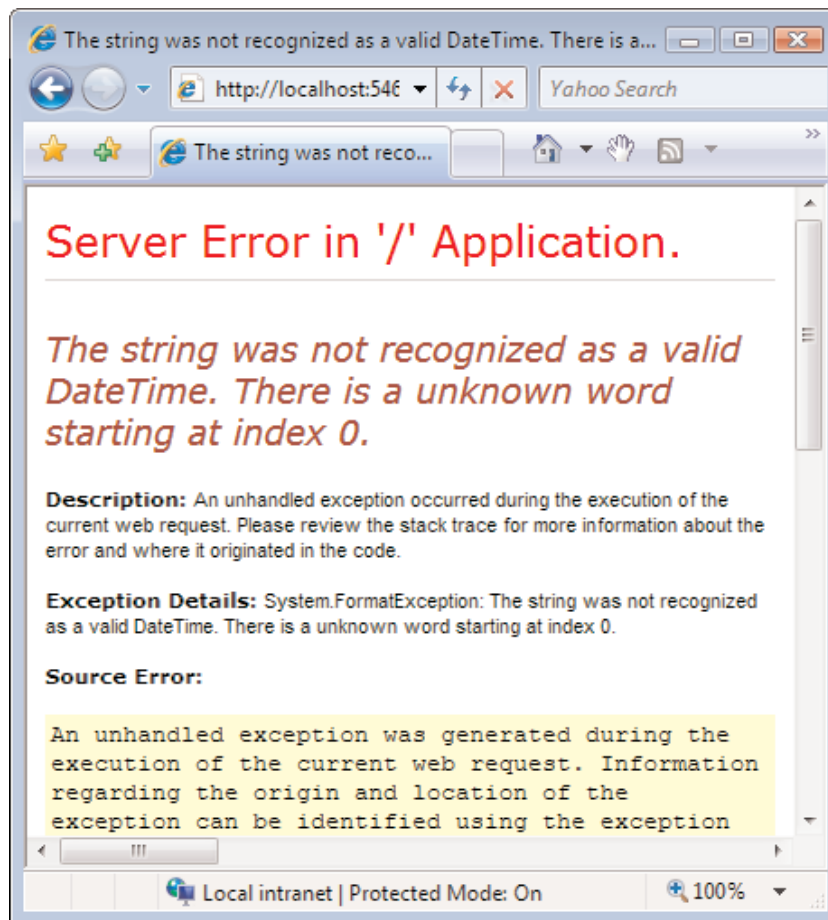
The string was not recognized as a valid DateTime. There is a...

http://localhost:546

Yahoo Search

The string was not reco...

Server Error in '/' Application.

The string was not recognized as a valid DateTime. There is a unknown word starting at index 0.

Description: An unhandled exception occurred during the execution of the current web request. Please review the stack trace for more information about the error and where it originated in the code.

Exception Details: System.FormatException: The string was not recognized as a valid DateTime. There is a unknown word starting at index 0.

Source Error:

An unhandled exception was generated during the execution of the current web request. Information regarding the origin and location of the exception can be identified using the exception

Local intranet | Protected Mode: On

100%